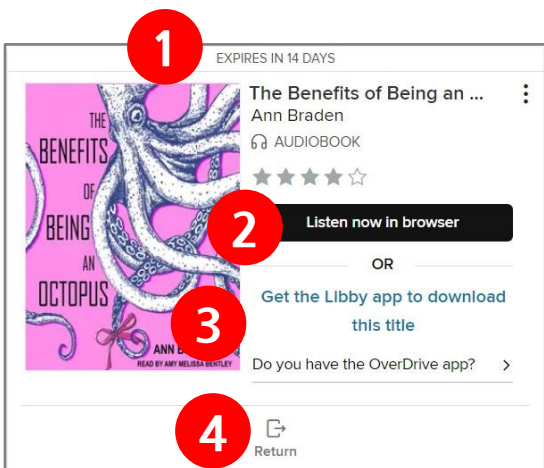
1
EXPIRES IN 14 DAYS

THE BENEFITS OF BEING AN OCTOPUS
ANN B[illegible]
READ BY AMY MELISSA BENTLEY

The Benefits of Being an ...
Ann Braden
AUDIOBOOK

2
Listen now in browser

OR

Get the Libby app to download this title
3

Do you have the OverDrive app?

4
Return